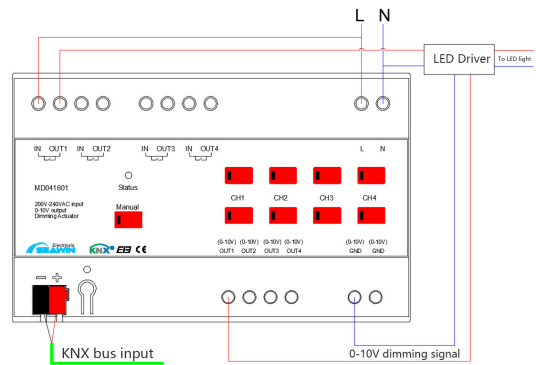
L N

LED Driver

To LED light

IN OUT1 IN OUT2 IN OUT3 IN OUT4

L N

MD041601

Status

200V-240VAC input
0-10V output
Dimming Actuator

Manual

CH1 CH2 CH3 CH4

SEAWIN

KNX EIB CE

(0-10V) OUT1 (0-10V) OUT2 (0-10V) OUT3 (0-10V) OUT4

(0-10V) GND (0-10V) GND

− +

KNX bus input

0-10V dimming signal